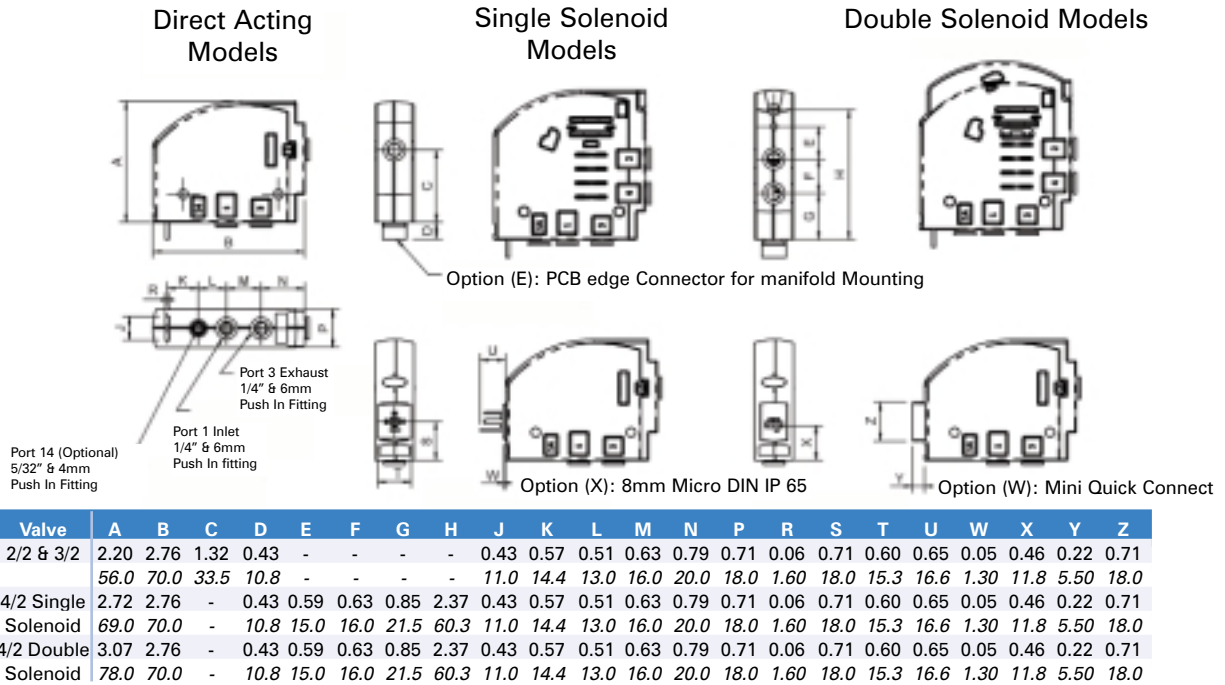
Direct Acting Models

Single Solenoid Models

Double Solenoid Models

A

B

C

D

E

F

G

H

Option (E): PCB edge Connector for manifold Mounting

R

K

L

M

N

J

P

Port 3 Exhaust 1/4" & 6mm Push In Fitting

Port 1 Inlet 1/4" & 6mm Push In fitting

Port 14 (Optional) 5/32" & 4mm Push In Fitting

U

S

T

W

Option (X): 8mm Micro DIN IP 65

X

Z

Y

Option (W): Mini Quick Connect

| Valve | A | B | C | D | E | F | G | H | J | K | L | M | N | P | R | S | T | U | W | X | Y | Z |
|---|---|---|---|---|---|---|---|---|---|---|---|---|---|---|---|---|---|---|---|---|---|---|
| 2/2 & 3/2 | 2.20 | 2.76 | 1.32 | 0.43 | - | - | - | - | 0.43 | 0.57 | 0.51 | 0.63 | 0.79 | 0.71 | 0.06 | 0.71 | 0.60 | 0.65 | 0.05 | 0.46 | 0.22 | 0.71 |
| | 56.0 | 70.0 | 33.5 | 10.8 | - | - | - | - | 11.0 | 14.4 | 13.0 | 16.0 | 20.0 | 18.0 | 1.60 | 18.0 | 15.3 | 16.6 | 1.30 | 11.8 | 5.50 | 18.0 |
| 4/2 Single | 2.72 | 2.76 | - | 0.43 | 0.59 | 0.63 | 0.85 | 2.37 | 0.43 | 0.57 | 0.51 | 0.63 | 0.79 | 0.71 | 0.06 | 0.71 | 0.60 | 0.65 | 0.05 | 0.46 | 0.22 | 0.71 |
| Solenoid | 69.0 | 70.0 | - | 10.8 | 15.0 | 16.0 | 21.5 | 60.3 | 11.0 | 14.4 | 13.0 | 16.0 | 20.0 | 18.0 | 1.60 | 18.0 | 15.3 | 16.6 | 1.30 | 11.8 | 5.50 | 18.0 |
| 4/2 Double | 3.07 | 2.76 | - | 0.43 | 0.59 | 0.63 | 0.85 | 2.37 | 0.43 | 0.57 | 0.51 | 0.63 | 0.79 | 0.71 | 0.06 | 0.71 | 0.60 | 0.65 | 0.05 | 0.46 | 0.22 | 0.71 |
| Solenoid | 78.0 | 70.0 | - | 10.8 | 15.0 | 16.0 | 21.5 | 60.3 | 11.0 | 14.4 | 13.0 | 16.0 | 20.0 | 18.0 | 1.60 | 18.0 | 15.3 | 16.6 | 1.30 | 11.8 | 5.50 | 18.0 |